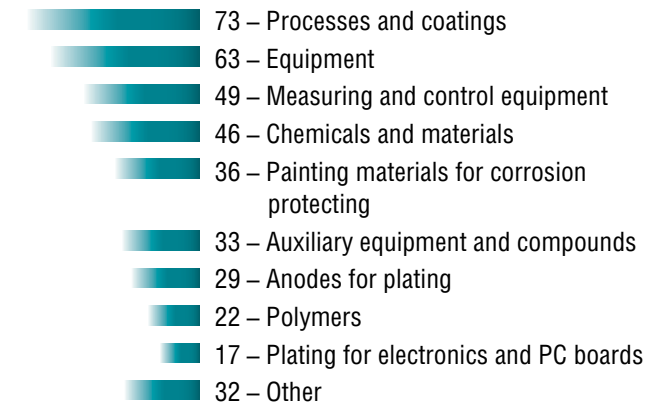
73 – Processes and coatings
63 – Equipment
49 – Measuring and control equipment
46 – Chemicals and materials
36 – Painting materials for corrosion protecting
33 – Auxiliary equipment and compounds
29 – Anodes for plating
22 – Polymers
17 – Plating for electronics and PC boards
32 – Other